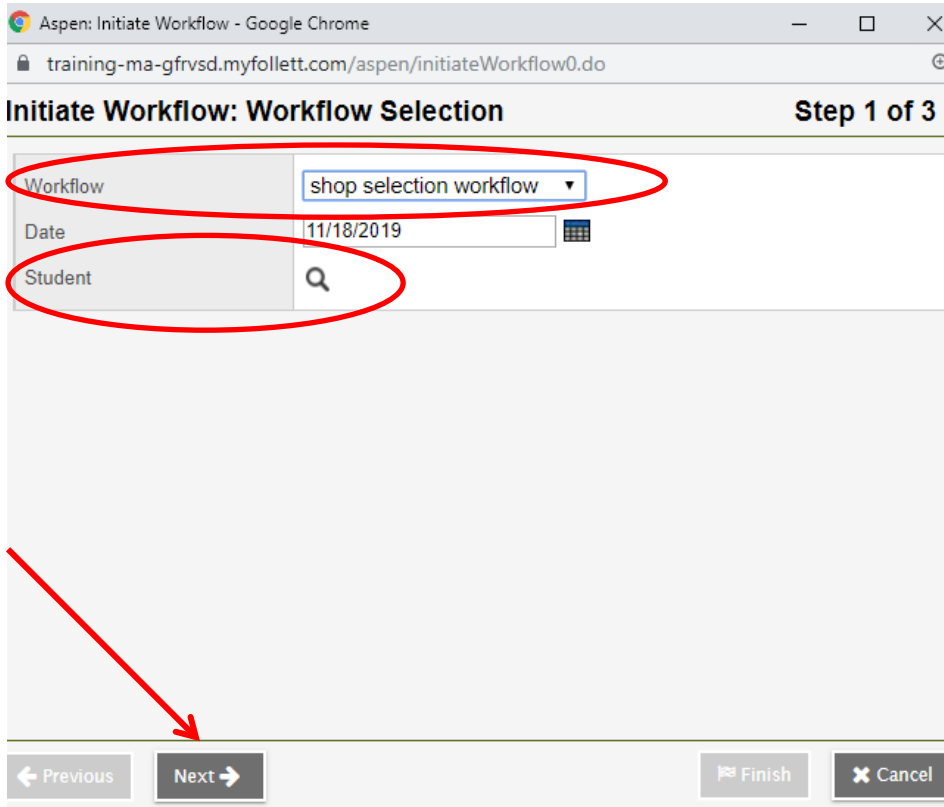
Aspen: Initiate Workflow - Google Chrome

training-ma-gfrvsd.myfollett.com/aspen/initiateWorkflow0.do

Initiate Workflow: Workflow Selection

Step 1 of 3

| | |
|---|---|
| Workflow | shop selection workflow |
| Date | 11/18/2019 |
| Student | |

Previous

Next

Finish

Cancel